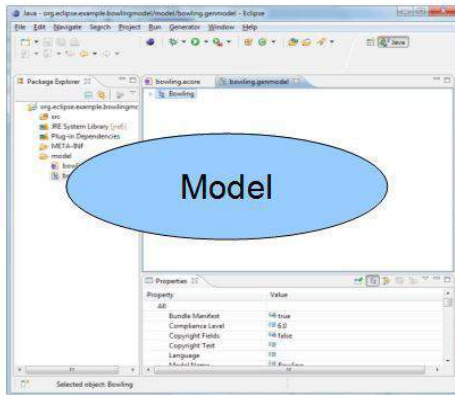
Java - org.eclipse.example.bowlingmodel/model/bowling.genmodel - Eclipse

File Edit Navigate Search Project Run Generator Window Help

Java

Package Explorer

org.eclipse.example.bowlingmc

src

JRE System Library [jre6]

Plug-in Dependencies

META-INF

model

bowl

bo

bowling.ecore

bowling.genmodel

Bowling

Model

Properties

| Property | Value |
|---|---|
| All | |
| Bundle Manifest | true |
| Compliance Level | 6.0 |
| Copyright Fields | false |
| Copyright Text | |
| Language | |
| Model Name | Bowling |

Selected object: Bowling